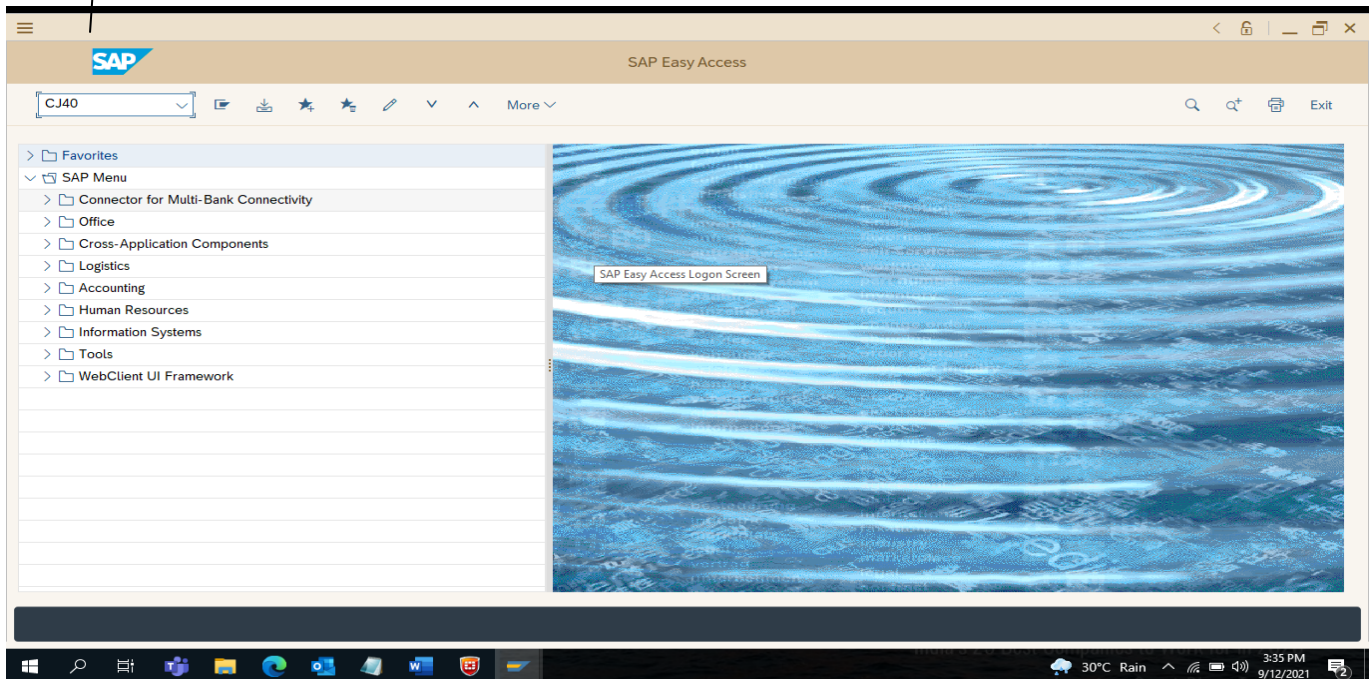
SAP

SAP Easy Access

CJ40

More

Exit

Favorites
SAP Menu
Connector for Multi-Bank Connectivity
Office
Cross-Application Components
Logistics
Accounting
Human Resources
Information Systems
Tools
WebClient UI Framework

SAP Easy Access Logon Screen

30°C Rain

3:35 PM
9/12/2021

2